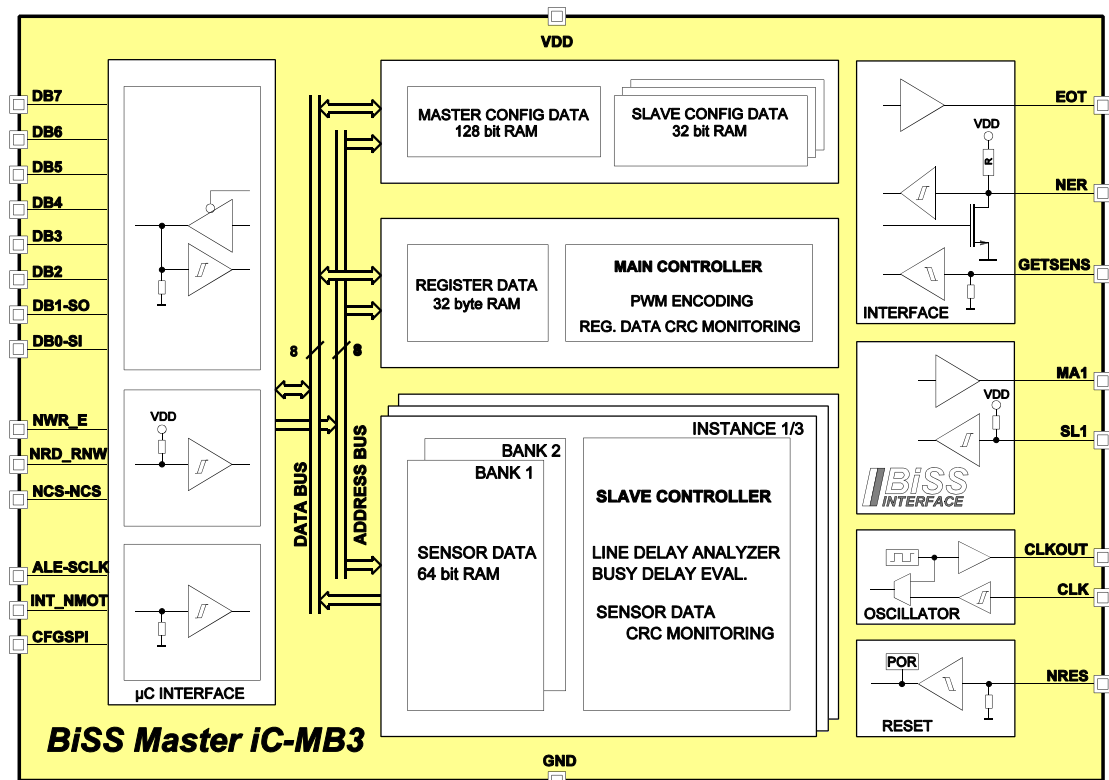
VDD

DB7
DB6
DB5
DB4
DB3
DB2
DB1-SO
DB0-SI

NWR_E
NRD_RNW
NCS-NCS

ALE-SCLK
INT_NMOT
CFGSPI

VDD

µC INTERFACE

8
8

DATA BUS
ADDRESS BUS

MASTER CONFIG DATA
128 bit RAM

SLAVE CONFIG DATA
32 bit RAM

REGISTER DATA
32 byte RAM

MAIN CONTROLLER

PWM ENCODING
REG. DATA CRC MONITORING

INSTANCE 1/3

BANK 2
BANK 1

SENSOR DATA
64 bit RAM

SLAVE CONTROLLER

LINE DELAY ANALYZER
BUSY DELAY EVAL.

SENSOR DATA
CRC MONITORING

EOT
VDD
R
NER
GETSENS
INTERFACE

MA1
VDD
SL1
BiSS INTERFACE

CLKOUT
CLK
OSCILLATOR

POR
NRES
RESET

BiSS Master iC-MB3

GND